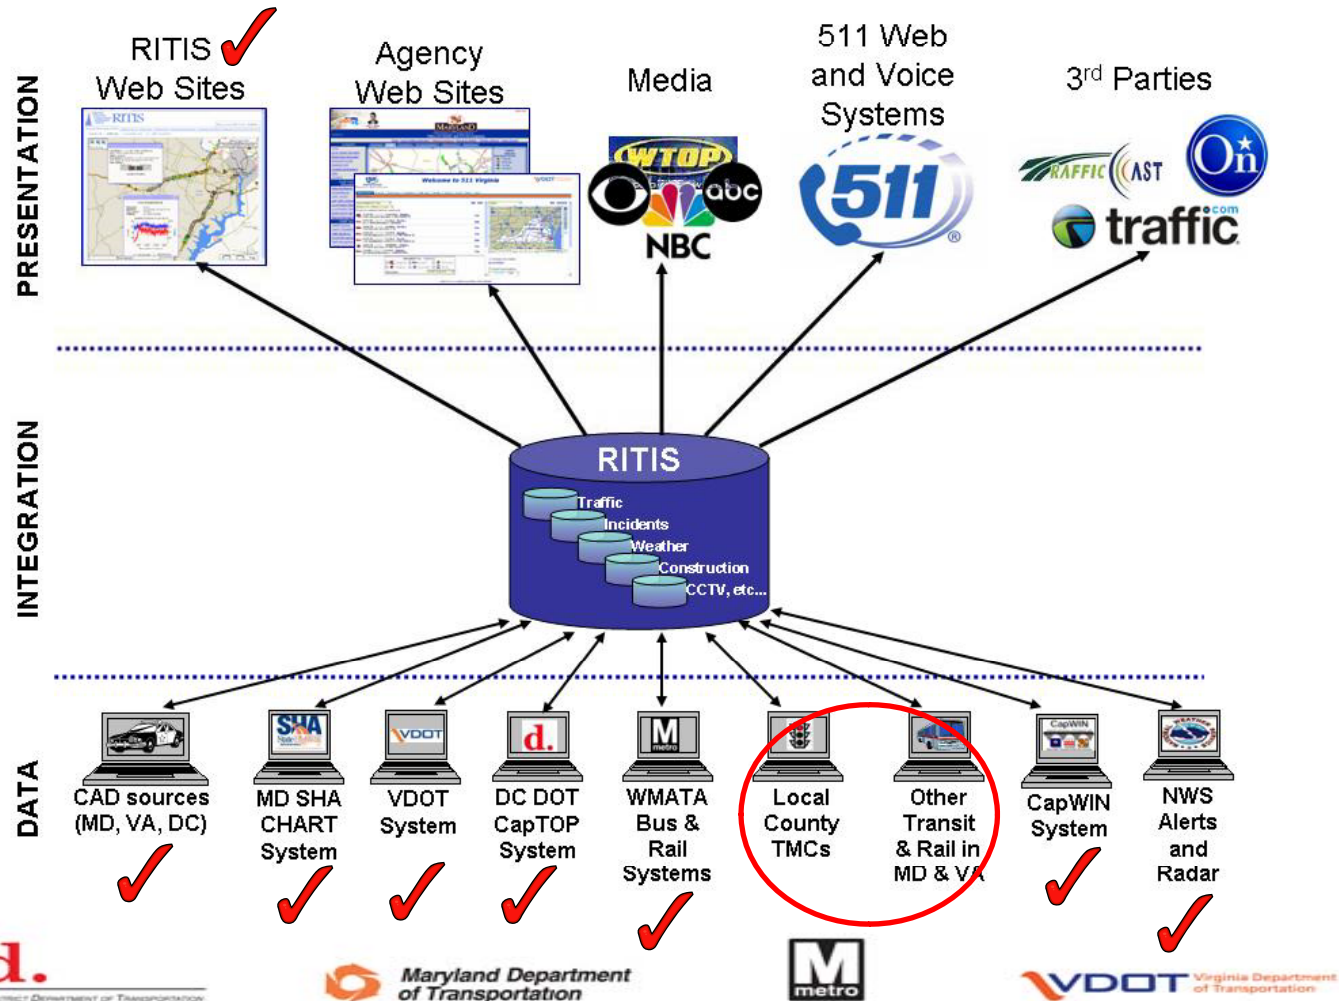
PRESENTATION

INTEGRATION

DATA

RITIS
Web Sites

Agency
Web Sites

Media

511 Web
and Voice
Systems

3rd Parties

RITIS

WTOP

abc

NBC

511

TRAFFICCAST

On

traffic.com

RITIS

Traffic
Incidents
Weather
Construction
CCTV, etc...

CAD sources
(MD, VA, DC)

MD SHA
CHART
System

VDOT
System

DC DOT
CapTOP
System

WMATA
Bus &
Rail
Systems

Local
County
TMCs

Other
Transit
& Rail in
MD & VA

CapWIN
System

NWS
Alerts
and
Radar

d.

Maryland Department
of Transportation

M
metro

VDOT Virginia Department
of Transportation